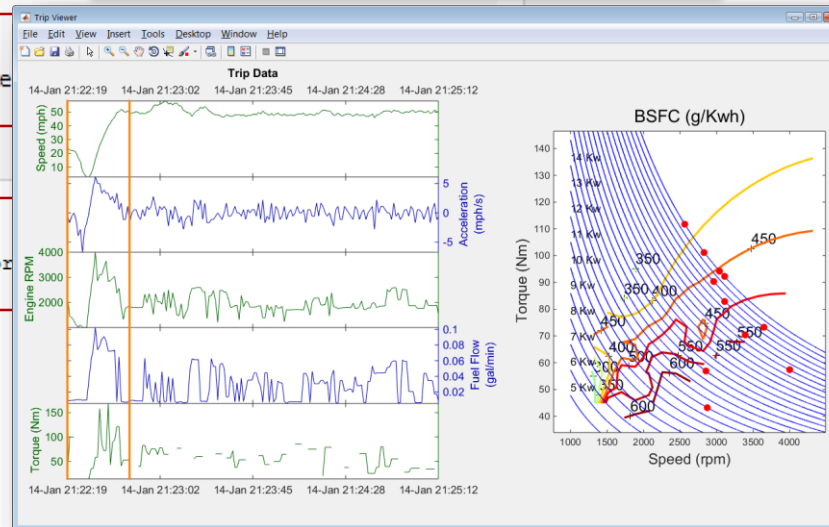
Trip Viewer

File Edit View Insert Tools Desktop Window Help

Trip Data

14-Jan 21:22:19 14-Jan 21:23:02 14-Jan 21:23:45 14-Jan 21:24:28 14-Jan 21:25:12

Speed (mph)
50
40
30
20
10

Acceleration (mph/s)
5
0
-5

Engine RPM
4000
3000
2000

Fuel Flow (gal/min)
0.1
0.08
0.06
0.04
0.02

Torque (Nm)
150
100
50

14-Jan 21:22:19 14-Jan 21:23:02 14-Jan 21:23:45 14-Jan 21:24:28 14-Jan 21:25:12

BSFC (g/Kwh)

Torque (Nm)
140
130
120
110
100
90
80
70
60
50
40

14 Kw
13 Kw
12 Kw
11 Kw
10 Kw
9 Kw
8 Kw
7 Kw
6 Kw
5 Kw

350
350
400
450
450
400
500
550
550
600
450
550
350
600
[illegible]

1000 1500 2000 2500 3000 3500 4000

Speed (rpm)